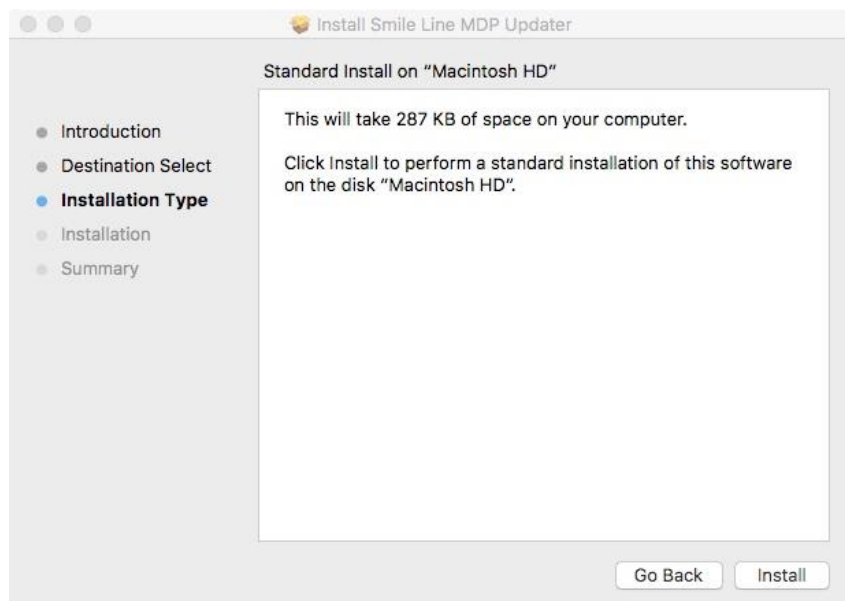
Install Smile Line MDP Updater

Standard Install on "Macintosh HD"

Introduction
Destination Select
Installation Type
Installation
Summary

This will take 287 KB of space on your computer.

Click Install to perform a standard installation of this software on the disk "Macintosh HD".

Go Back
Install